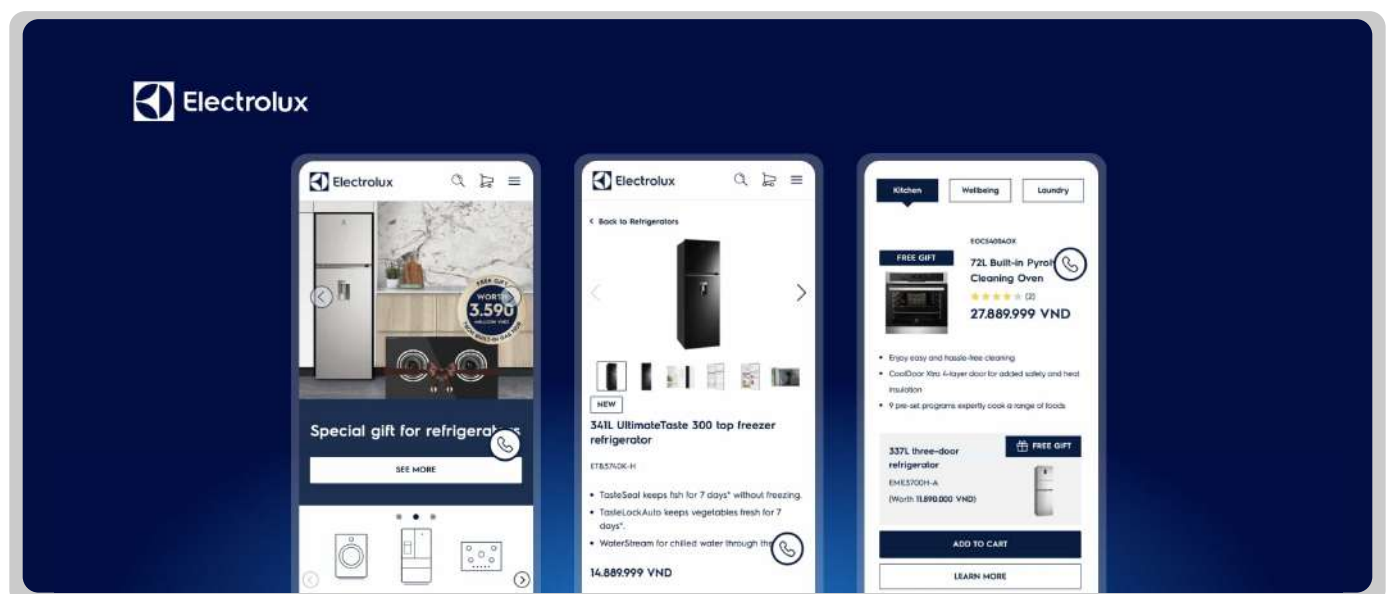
Electrolux

Electrolux

FREE GIFT WORTH 3.590 MILLION VND

Special gift for refrigerat

SEE MORE

Electrolux

< Back to Refrigerators

NEW

341L UltimateTaste 300 top freezer refrigerator

ETB3740K-H

• TasteSeal keeps fish for 7 days* without freezing.

• TasteLockAuto keeps vegetables fresh for 7 days*.

• WaterStream for chilled water through th

14.889.999 VND

Kitchen

Wellbeing

Laundry

EOC5400AOX

FREE GIFT

72L Built-in Pyrol Cleaning Oven

(2)

27.889.999 VND

• Enjoy easy and hassle-free cleaning

• CoolDoor Xtra 4-layer door for added safety and heat insulation

• 9 pre-set programs expertly cook a range of foods

337L three-door refrigerator

EME3700H-A

(Worth 11.890.000 VND)

FREE GIFT

ADD TO CART

LEARN MORE